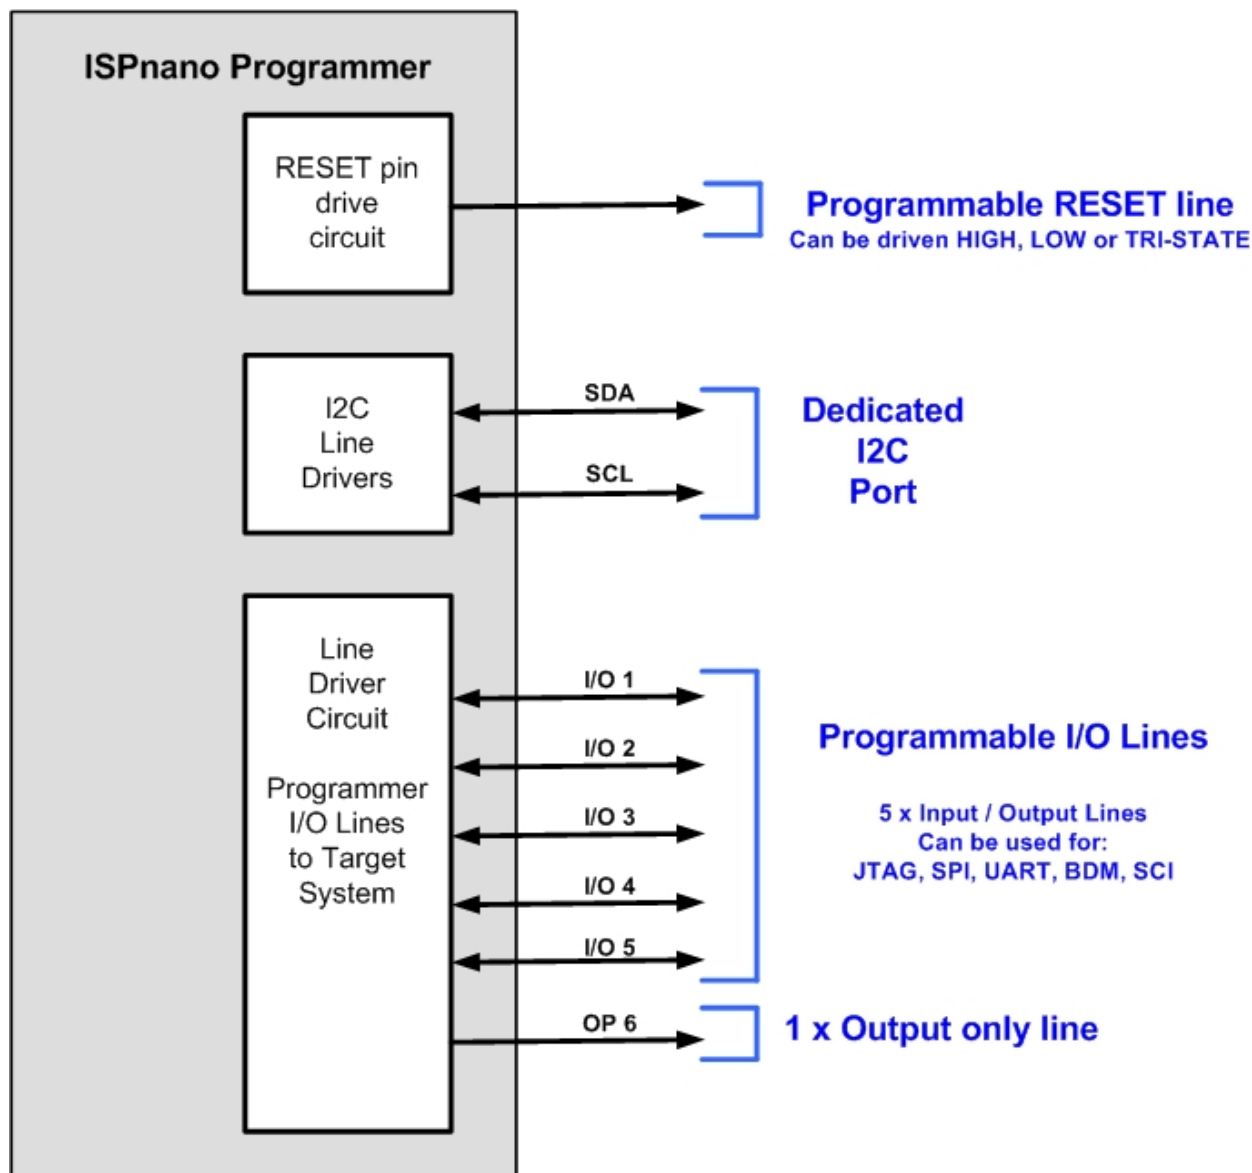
ISPnano Programmer

RESET pin drive circuit

Programmable RESET line
Can be driven HIGH, LOW or TRI-STATE

I2C Line Drivers

SDA

SCL

Dedicated I2C Port

Line Driver Circuit

Programmer I/O Lines to Target System

I/O 1

I/O 2

I/O 3

I/O 4

I/O 5

OP 6

Programmable I/O Lines

5 x Input / Output Lines
Can be used for:
JTAG, SPI, UART, BDM, SCI

1 x Output only line